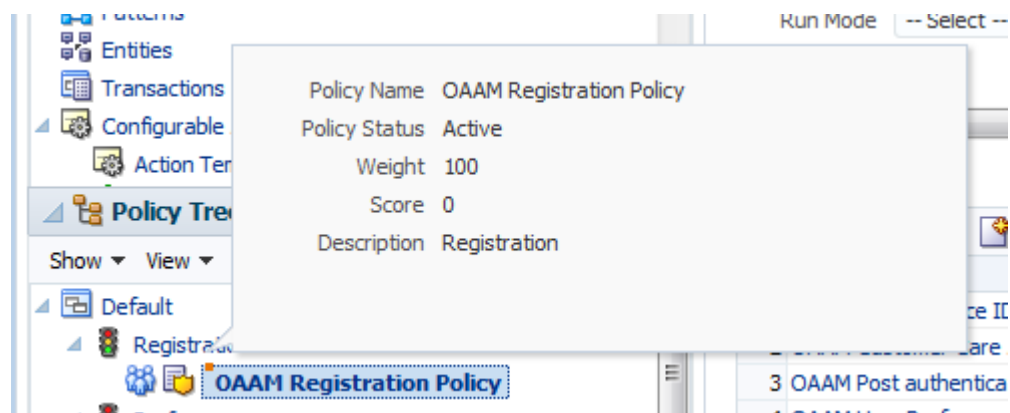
Patterns
Entities
Transactions
Configurable
Action Ter
Policy Tre
Show ▾ View ▾
Default
Registra
OAAM Registration Policy

Policy Name OAAM Registration Policy
Policy Status Active
Weight 100
Score 0
Description Registration

Run Mode -- Select --
ce ID
3 OAAM Post authentica